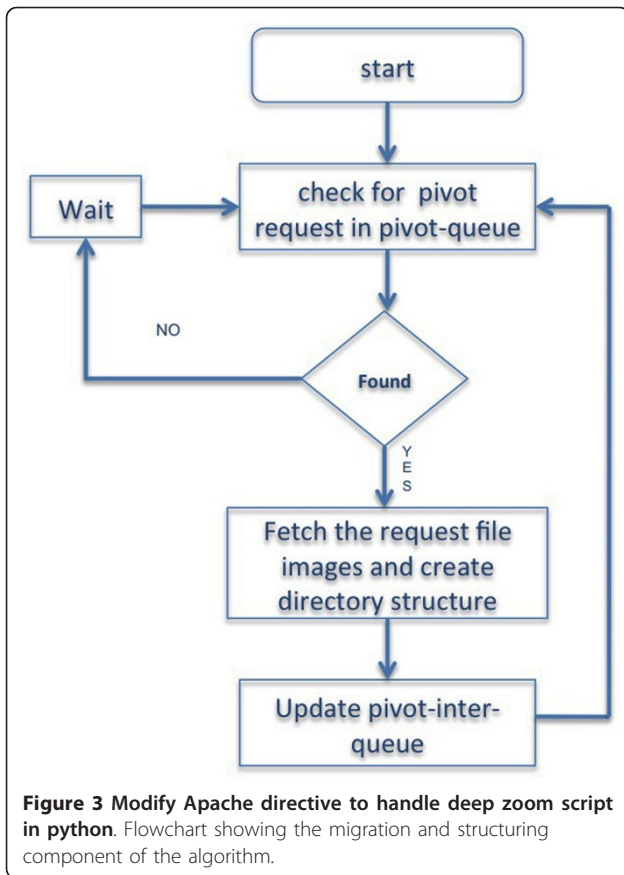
start

Wait

check for pivot request in pivot-queue

NO

Found

Y
E
S

Fetch the request file images and create directory structure

Update pivot-inter-queue

**Figure 3 Modify Apache directive to handle deep zoom script in python**. Flowchart showing the migration and structuring component of the algorithm.